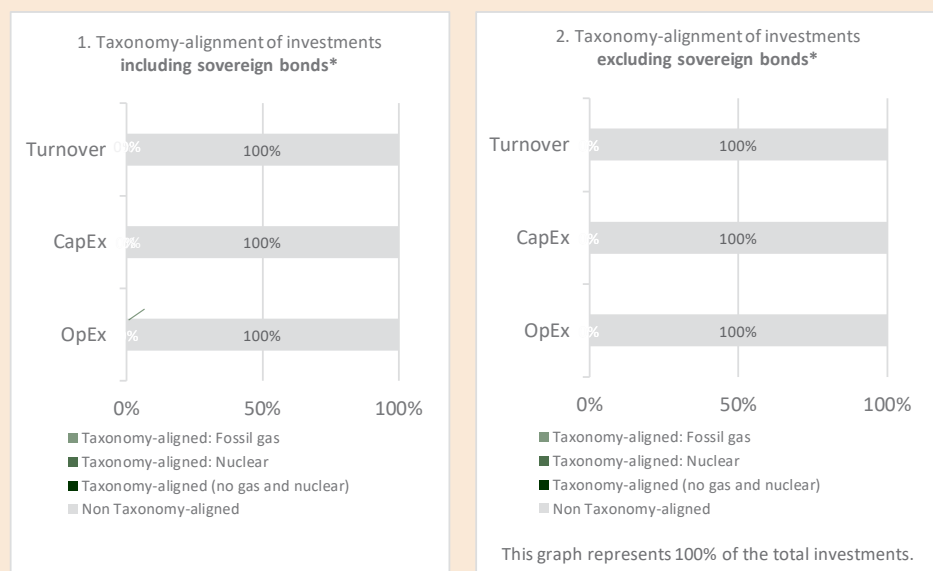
1. Taxonomy-alignment of investments **including sovereign bonds***

Turnover 0% 100%

CapEx 0% 100%

OpEx 0% 100%

0% 50% 100%

Taxonomy-aligned: Fossil gas
Taxonomy-aligned: Nuclear
Taxonomy-aligned (no gas and nuclear)
Non Taxonomy-aligned

2. Taxonomy-alignment of investments **excluding sovereign bonds***

Turnover 0% 100%

CapEx 0% 100%

OpEx 0% 100%

0% 50% 100%

Taxonomy-aligned: Fossil gas
Taxonomy-aligned: Nuclear
Taxonomy-aligned (no gas and nuclear)
Non Taxonomy-aligned

This graph represents 100% of the total investments.